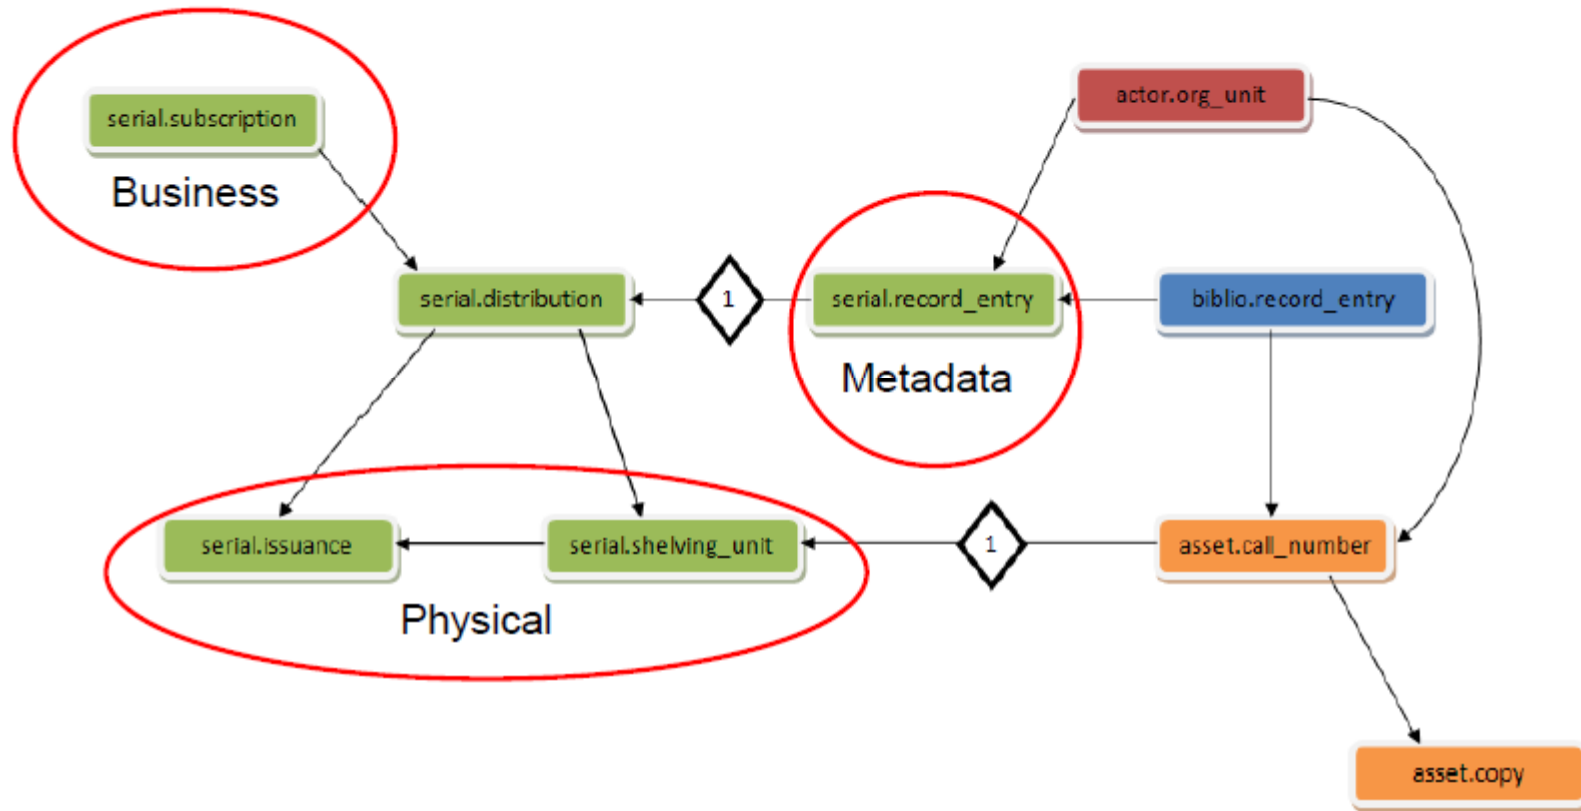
serial.subscription

Business

actor.org_unit

serial.distribution

1

serial.record_entry

biblio.record_entry

Metadata

serial.issuance

serial.shelving_unit

1

asset.call_number

Physical

asset.copy